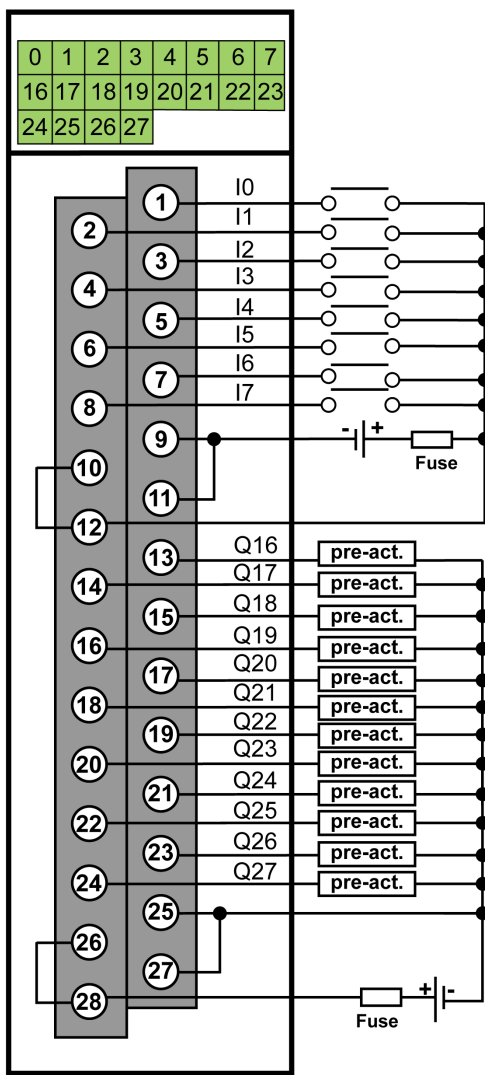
| 0 | 1 | 2 | 3 | 4 | 5 | 6 | 7 |
|---|---|---|---|---|---|---|---|
| 16 | 17 | 18 | 19 | 20 | 21 | 22 | 23 |
| 24 | 25 | 26 | 27 | | | | |

1 I0
2 I1
3 I2
4 I3
5 I4
6 I5
7 I6
8 I7
9
- +
Fuse
10
11
12
13 Q16 pre-act.
14 Q17 pre-act.
15 Q18 pre-act.
16 Q19 pre-act.
17 Q20 pre-act.
18 Q21 pre-act.
19 Q22 pre-act.
20 Q23 pre-act.
21 Q24 pre-act.
22 Q25 pre-act.
23 Q26 pre-act.
24 Q27 pre-act.
25
26
27
28
+ -
Fuse